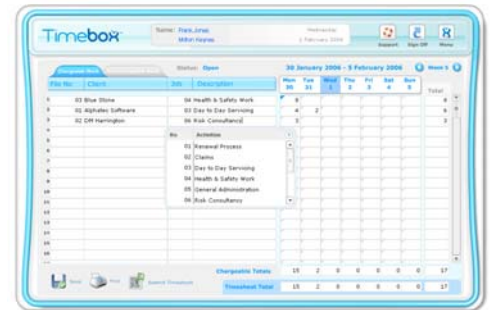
Timebox

Name: Frank Jones
Milton Keynes

Wednesday
1 February 2006

Support Sign Off Menu

Chargeable Work

Status: Open

30 January 2006 - 5 February 2006

Week 5

| File No | Client | Job | Description | Mon 30 | Tue 31 | Wed 1 | Thu 2 | Fri 3 | Sat 4 | Sun 5 | Total |
|---|---|---|---|---|---|---|---|---|---|---|---|
| 1 | 03 Blue Stone | 04 | Health & Safety Work | 8 | | | | | | | 8 |
| 2 | 01 Alphatec Software | 03 | Day to Day Servicing | 4 | 2 | | | | | | 6 |
| 3 | 02 DM Harrington | 06 | Risk Consultancy | 3 | | | | | | | 3 |
| 4 | | | | | | | | | | | |
| 5 | | | | | | | | | | | |
| 6 | | | | | | | | | | | |
| 7 | | | | | | | | | | | |
| 8 | | | | | | | | | | | |
| 9 | | | | | | | | | | | |
| 10 | | | | | | | | | | | |
| 11 | | | | | | | | | | | |
| 12 | | | | | | | | | | | |
| 13 | | | | | | | | | | | |
| 14 | | | | | | | | | | | |
| 15 | | | | | | | | | | | |
| 16 | | | | | | | | | | | |

| No | Activities |
|---|---|
| 01 | Renewal Process |
| 02 | Claims |
| 03 | Day to Day Servicing |
| 04 | Health & Safety Work |
| 05 | General Administration |
| 06 | Risk Consultancy |

Save Print Submit Timesheet

| Chargeable Totals | 15 | 2 | 0 | 0 | 0 | 0 | 0 | 17 |
|---|---|---|---|---|---|---|---|---|
| Timesheet Total | 15 | 2 | 0 | 0 | 0 | 0 | 0 | 17 |